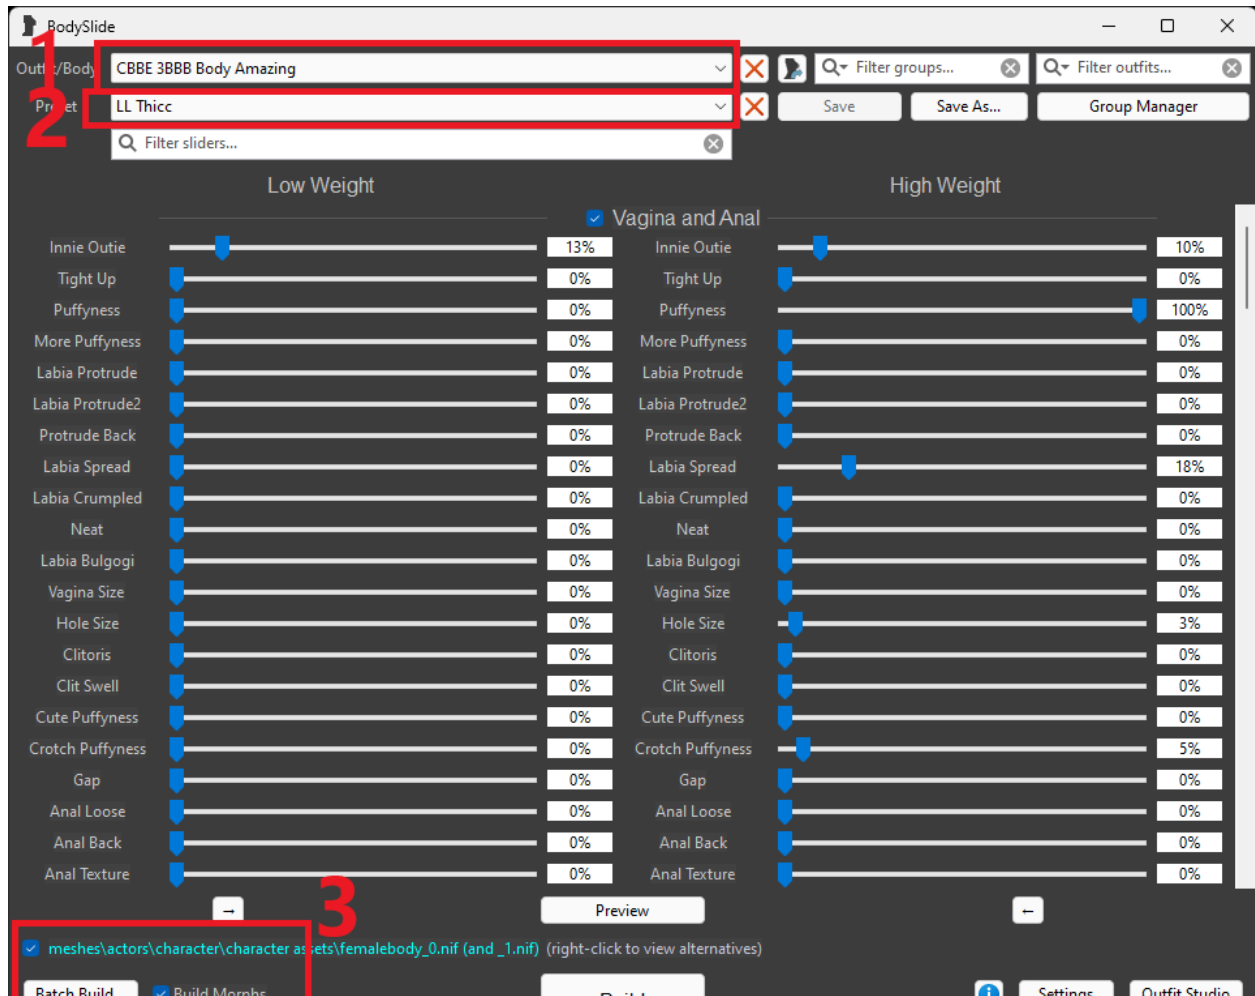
BodySlide

1

Out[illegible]t/Body CBBE 3BBB Body Amazing

Filter groups...

Filter outfits...

2

Pr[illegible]et LL Thicc

Save

Save As...

Group Manager

Filter sliders...

Low Weight

High Weight

Vagina and Anal

| Low Weight | | High Weight | |
|---|---|---|---|
| Innie Outie | 13% | Innie Outie | 10% |
| Tight Up | 0% | Tight Up | 0% |
| Puffyness | 0% | Puffyness | 100% |
| More Puffyness | 0% | More Puffyness | 0% |
| Labia Protrude | 0% | Labia Protrude | 0% |
| Labia Protrude2 | 0% | Labia Protrude2 | 0% |
| Protrude Back | 0% | Protrude Back | 0% |
| Labia Spread | 0% | Labia Spread | 18% |
| Labia Crumpled | 0% | Labia Crumpled | 0% |
| Neat | 0% | Neat | 0% |
| Labia Bulgogi | 0% | Labia Bulgogi | 0% |
| Vagina Size | 0% | Vagina Size | 0% |
| Hole Size | 0% | Hole Size | 3% |
| Clitoris | 0% | Clitoris | 0% |
| Clit Swell | 0% | Clit Swell | 0% |
| Cute Puffyness | 0% | Cute Puffyness | 0% |
| Crotch Puffyness | 0% | Crotch Puffyness | 5% |
| Gap | 0% | Gap | 0% |
| Anal Loose | 0% | Anal Loose | 0% |
| Anal Back | 0% | Anal Back | 0% |
| Anal Texture | 0% | Anal Texture | 0% |

→

3

Preview

←

meshes\actors\character\character as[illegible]ets\femalebody_0.nif (and _1.nif) (right-click to view alternatives)

Batch Build

Build Morphs

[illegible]

Settings

Outfit Studio